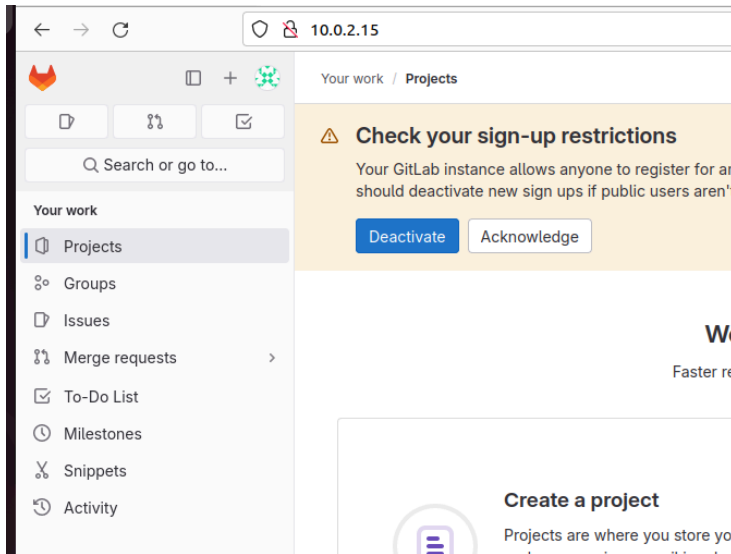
10.0.2.15

Search or go to...

Your work

Projects

Groups

Issues

Merge requests

To-Do List

Milestones

Snippets

Activity

Your work / Projects

Check your sign-up restrictions

Your GitLab instance allows anyone to register for a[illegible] should deactivate new sign ups if public users aren'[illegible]

Deactivate Acknowledge

W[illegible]

Faster r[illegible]

Create a project

Projects are where you store yo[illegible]